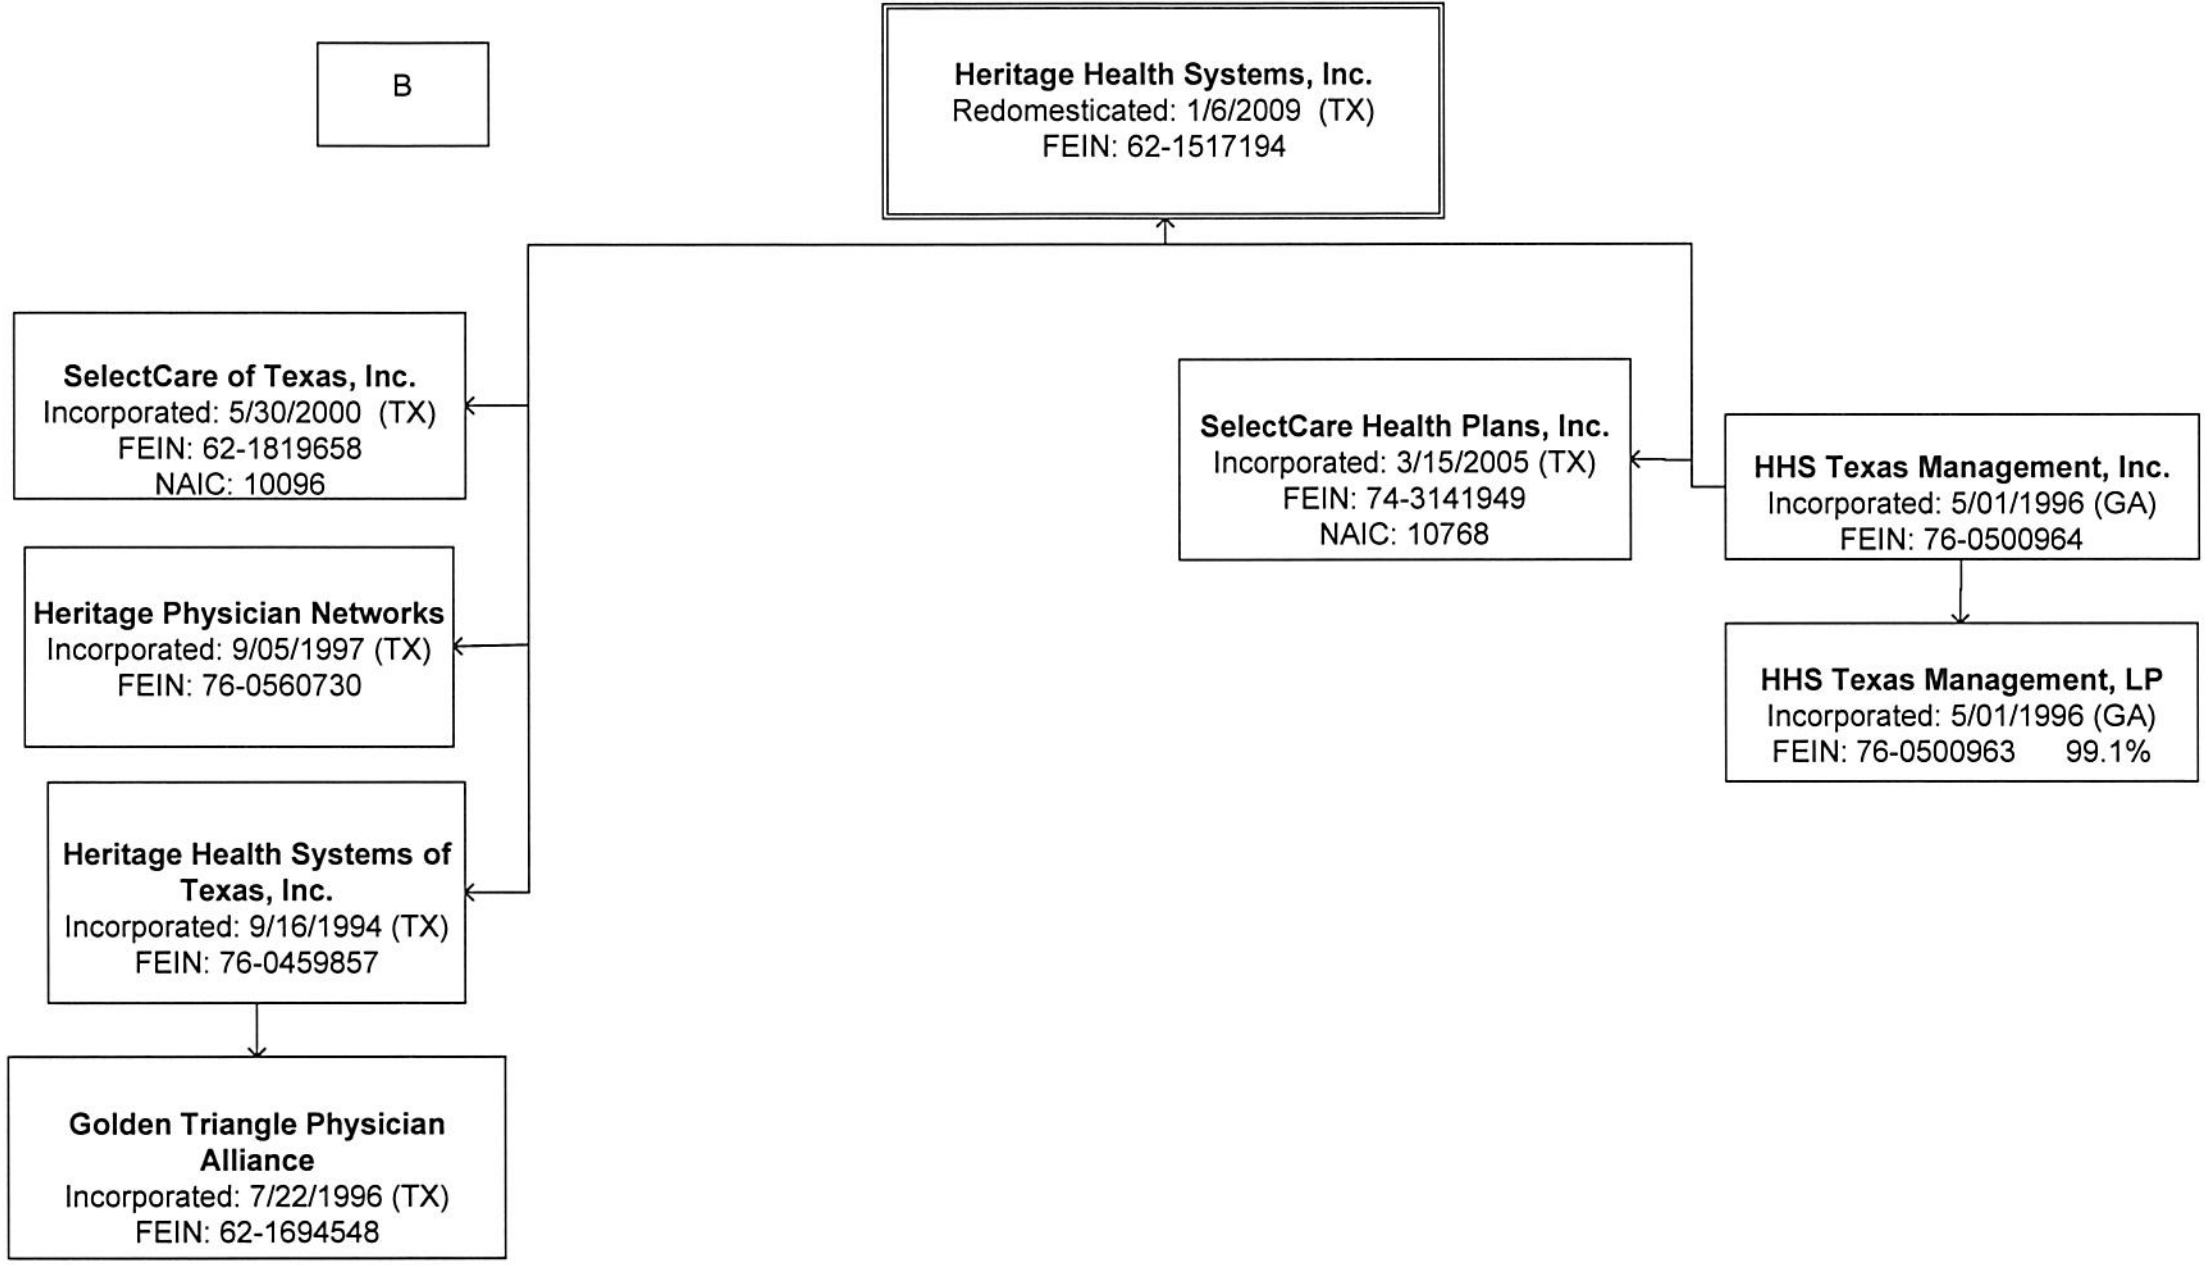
B

Heritage Health Systems, Inc.
Redomesticated: 1/6/2009 (TX)
FEIN: 62-1517194

SelectCare of Texas, Inc.
Incorporated: 5/30/2000 (TX)
FEIN: 62-1819658
NAIC: 10096

Heritage Physician Networks
Incorporated: 9/05/1997 (TX)
FEIN: 76-0560730

Heritage Health Systems of Texas, Inc.
Incorporated: 9/16/1994 (TX)
FEIN: 76-0459857

Golden Triangle Physician Alliance
Incorporated: 7/22/1996 (TX)
FEIN: 62-1694548

SelectCare Health Plans, Inc.
Incorporated: 3/15/2005 (TX)
FEIN: 74-3141949
NAIC: 10768

HHS Texas Management, Inc.
Incorporated: 5/01/1996 (GA)
FEIN: 76-0500964

HHS Texas Management, LP
Incorporated: 5/01/1996 (GA)
FEIN: 76-0500963 99.1%